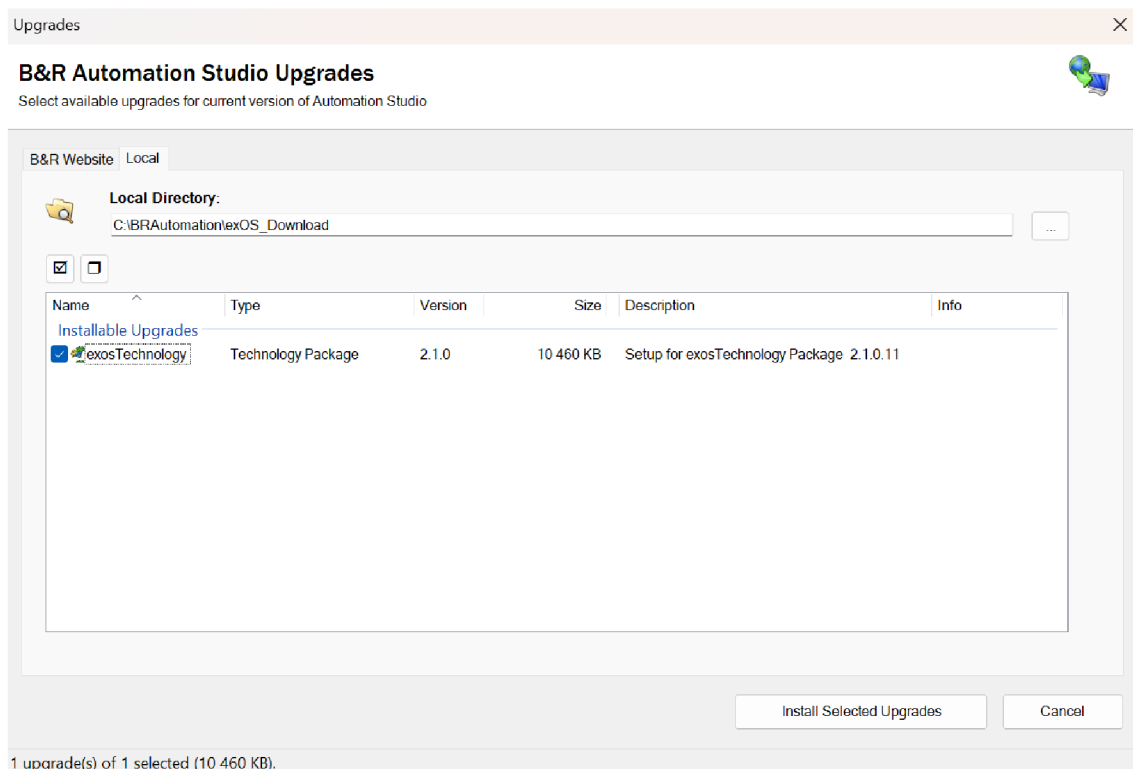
Upgrades

B&R Automation Studio Upgrades

Select available upgrades for current version of Automation Studio

B&R Website Local

Local Directory:

C:\BRAutomation\exOS_Download

...

| Name | Type | Version | Size | Description | Info |
|---|---|---|---|---|---|
| Installable Upgrades | | | | | |
| exosTechnology | Technology Package | 2.1.0 | 10 460 KB | Setup for exosTechnology Package 2.1.0.11 | |

Install Selected Upgrades

Cancel

1 upgrade(s) of 1 selected (10 460 KB).